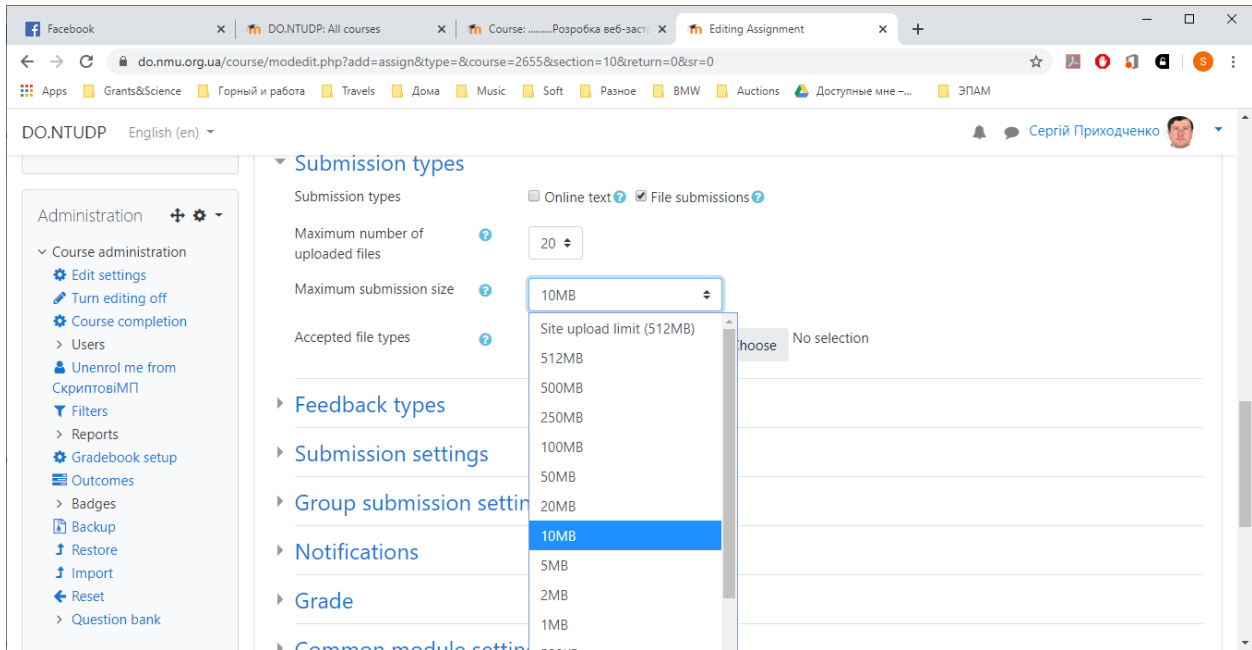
Facebook | DO.NTUDP: All courses | Course: ........Розробка веб-заст | Editing Assignment | +

do.nmu.org.ua/course/modedit.php?add=assign&type=&course=2655&section=10&return=0&sr=0

Apps | Grants&Science | Горный и работа | Travels | Дома | Music | Soft | Разное | BMW | Auctions | Доступные мне –... | ЭПАМ

DO.NTUDP English (en)

Сергій Приходченко

Administration

Course administration
Edit settings
Turn editing off
Course completion
Users
Unenrol me from СкриптовіМП
Filters
Reports
Gradebook setup
Outcomes
Badges
Backup
Restore
Import
Reset
Question bank

Submission types

Submission types
Online text
File submissions

Maximum number of uploaded files
20

Maximum submission size
10MB

Accepted file types
Choose
No selection

Site upload limit (512MB)
512MB
500MB
250MB
100MB
50MB
20MB
10MB
5MB
2MB
1MB

Feedback types

Submission settings

Group submission settin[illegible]

Notifications

Grade

Common module settin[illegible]